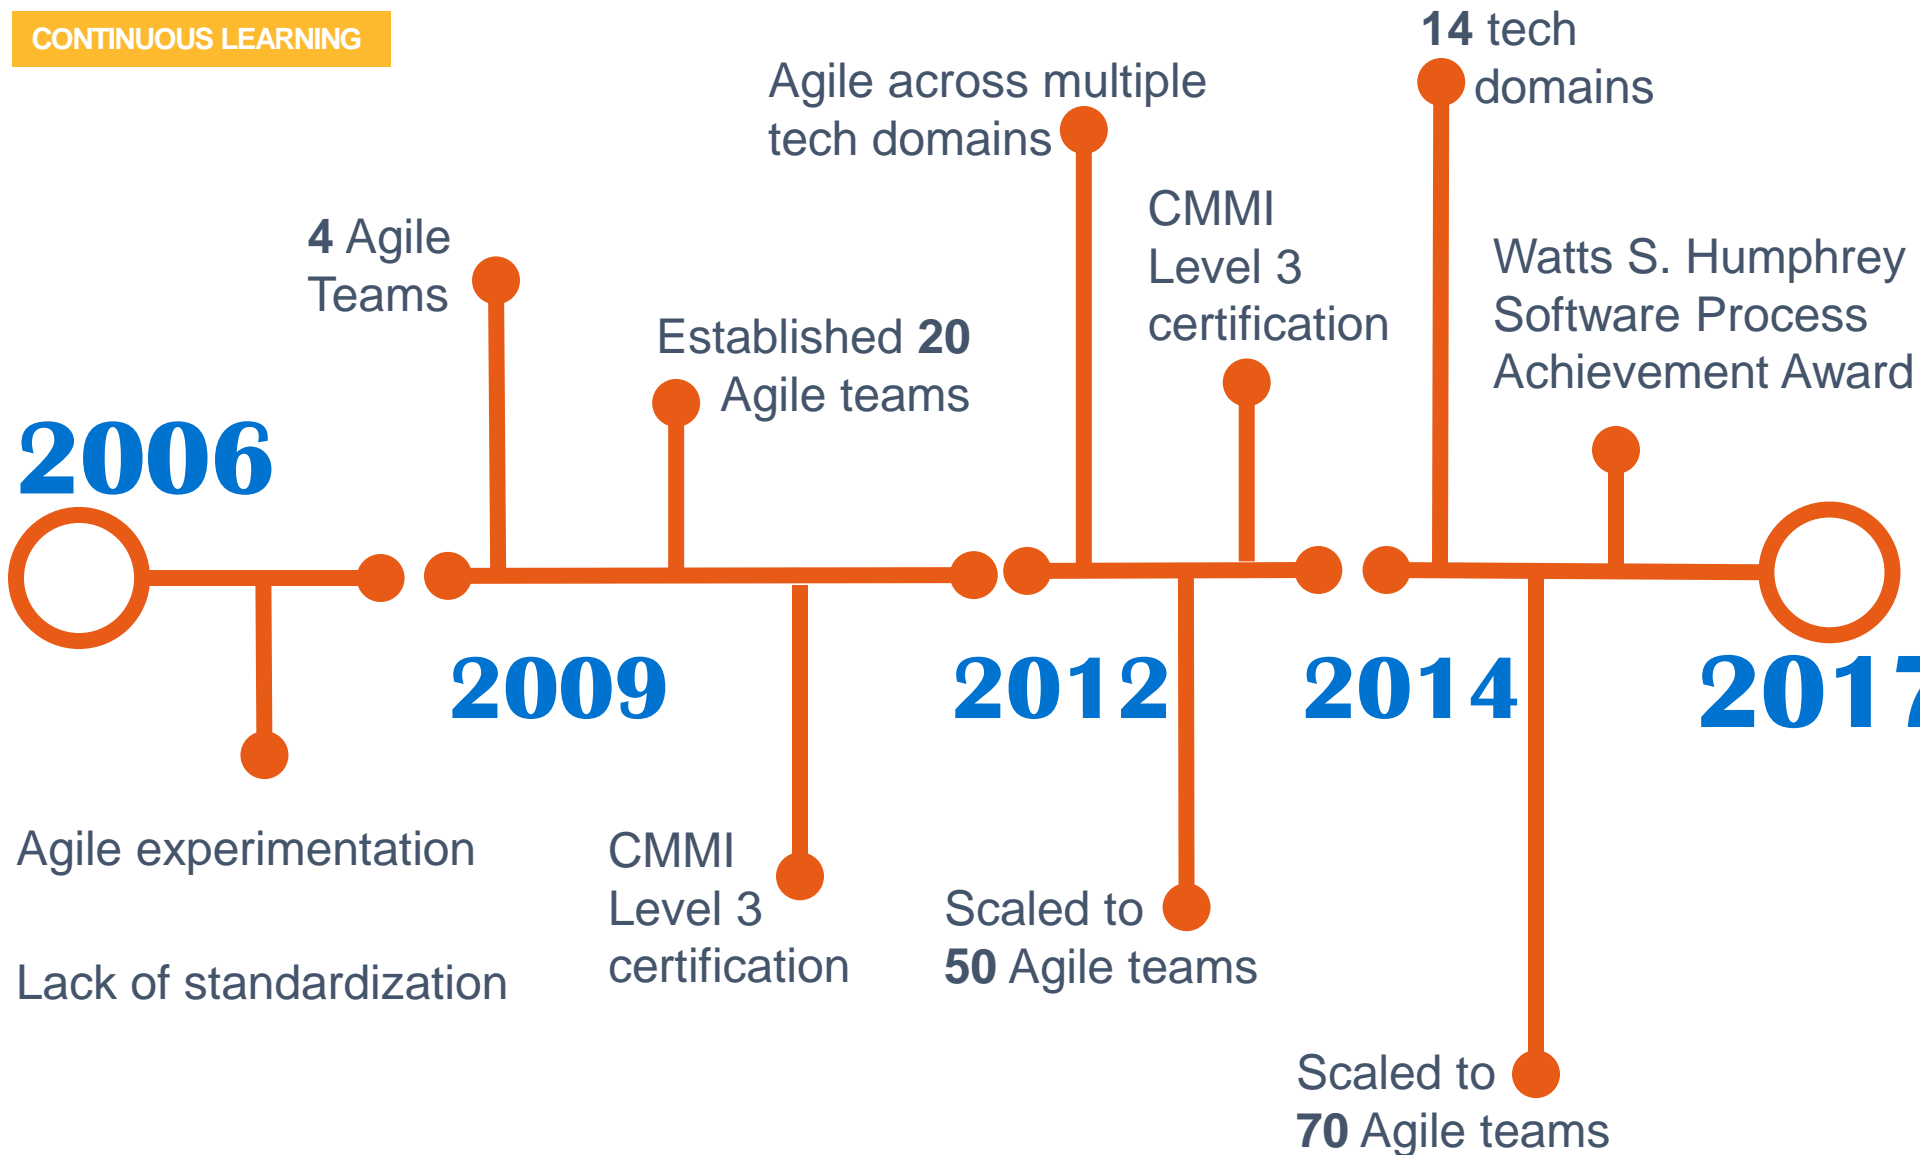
CONTINUOUS LEARNING

2006

Agile experimentation

Lack of standardization

4 Agile Teams

2009

Established **20** Agile teams

CMMI Level 3 certification

Agile across multiple tech domains

2012

CMMI Level 3 certification

Scaled to **50** Agile teams

**14** tech domains

2014

Watts S. Humphrey Software Process Achievement Award

Scaled to **70** Agile teams

201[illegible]